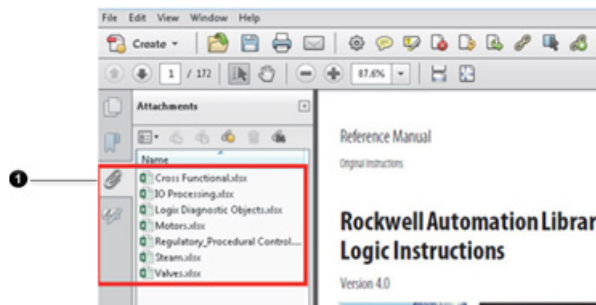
File Edit View Window Help

Create

1 / 172

87.6%

Attachments

Name

Cross Functional.xlsx
IO Processing.xlsx
Logix Diagnostic Objects.xlsx
Motors.xlsx
Regulatory_Procedural Control...
Steam.xlsx
Valves.xlsx

1

Reference Manual

Original Instructions

Rockwell Automation Librar
Logic Instructions

Version 4.0